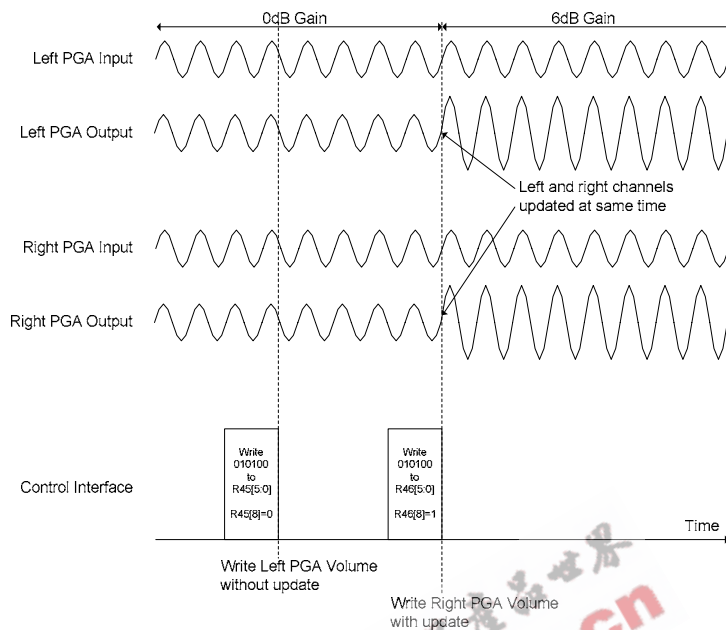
0dB Gain

6dB Gain

Left PGA Input

Left PGA Output

Left and right channels updated at same time

Right PGA Input

Right PGA Output

Control Interface

Write 010100 to R45[5:0]

R45[8]=0

Write 010100 to R46[5:0]

R46[8]=1

Time

Write Left PGA Volume without update

Write Right PGA Volume with update